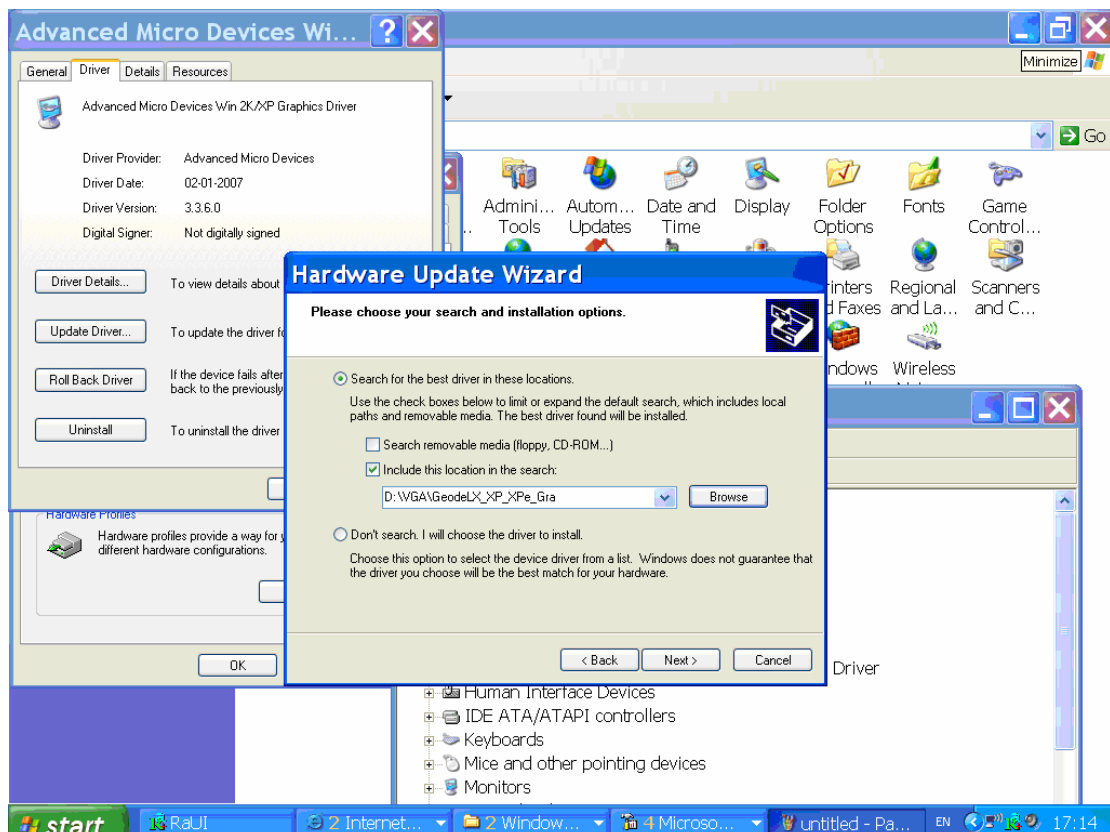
Advanced Micro Devices Wi...

General | Driver | Details | Resources

Advanced Micro Devices Win 2K/XP Graphics Driver

Driver Provider: Advanced Micro Devices
Driver Date: 02-01-2007
Driver Version: 3.3.6.0
Digital Signer: Not digitally signed

Driver Details... To view details about
Update Driver... To update the driver fo
Roll Back Driver If the device fails after back to the previously
Uninstall To uninstall the driver

Hardware Profiles
Hardware profiles provide a way for y different hardware configurations.

OK

Minimize

Go

Admini... Tools
Autom... Updates
Date and Time
Display
Folder Options
Fonts
Game Control...
rinters d Faxes
Regional and La...
Scanners and C...
ndows
Wireless

Hardware Update Wizard

Please choose your search and installation options.

Search for the best driver in these locations.

Use the check boxes below to limit or expand the default search, which includes local paths and removable media. The best driver found will be installed.

Search removable media (floppy, CD-ROM...)

Include this location in the search:

D:\VGA\GeodeLX_XP_XPe_Gra

Browse

Don't search. I will choose the driver to install.

Choose this option to select the device driver from a list. Windows does not guarantee that the driver you choose will be the best match for your hardware.

< Back Next > Cancel

Driver

Human Interface Devices
IDE ATA/ATAPI controllers
Keyboards
Mice and other pointing devices
Monitors

start
RaUI
2 Internet...
2 Window...
4 Microso...
untitled - Pa...
EN
17:14